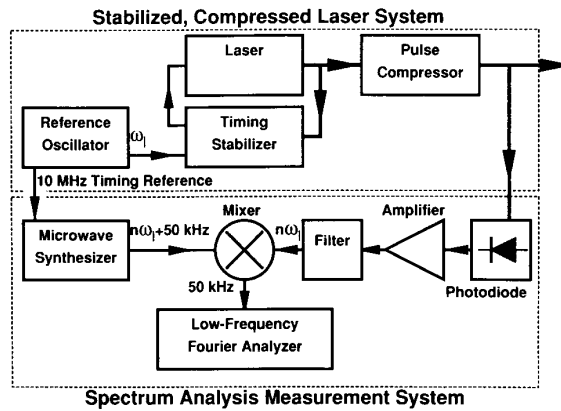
Stabilized, Compressed Laser System

Laser

Pulse Compressor

Reference Oscillator

$\omega_l$

Timing Stabilizer

10 MHz Timing Reference

Microwave Synthesizer

$n\omega_l$+50 kHz

Mixer

$n\omega_l$

Filter

Amplifier

50 kHz

Photodiode

Low-Frequency Fourier Analyzer

Spectrum Analysis Measurement System